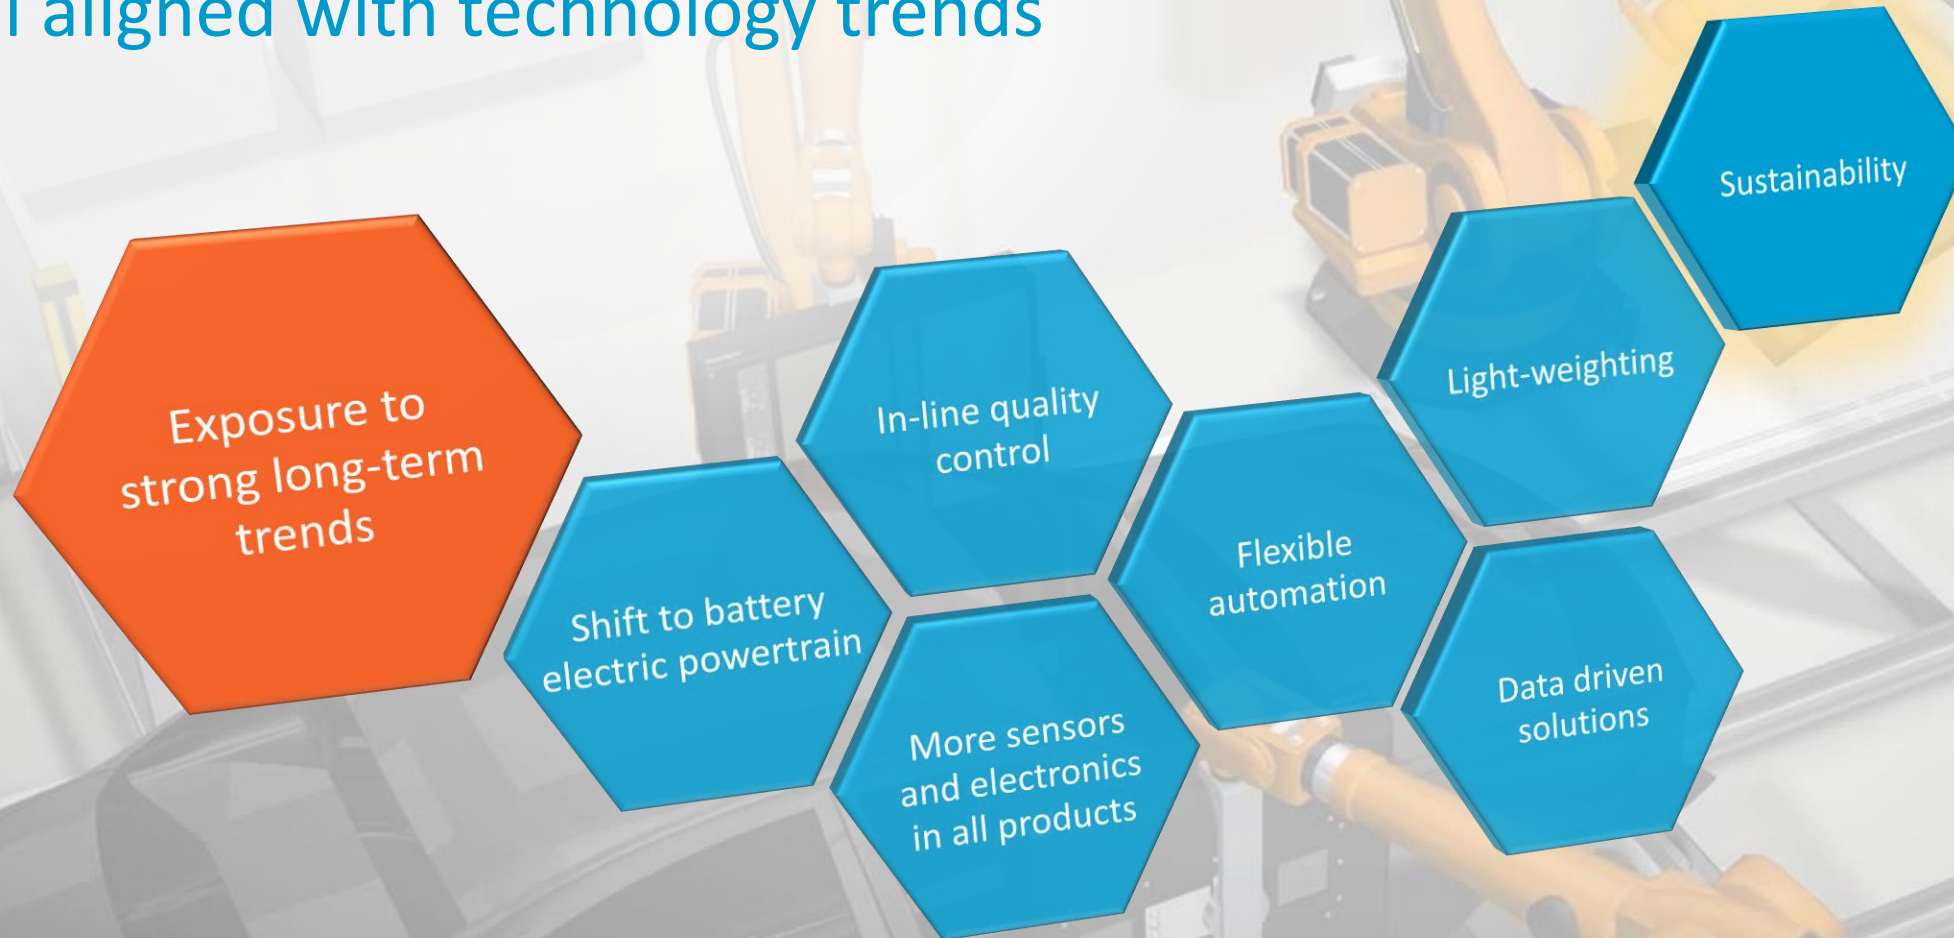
l aligned with technology trends

Exposure to strong long-term trends

Shift to battery electric powertrain

In-line quality control

More sensors and electronics in all products

Flexible automation

Light-weighting

Data driven solutions

Sustainability